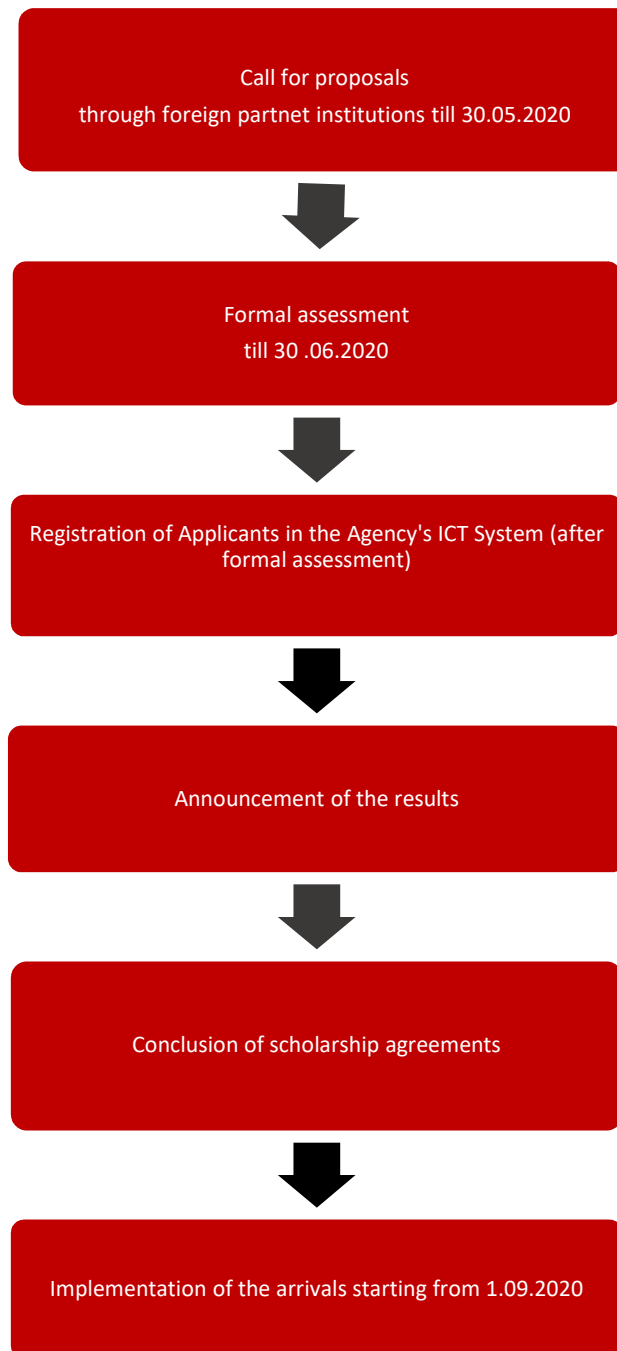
Call for proposals
through foreign partnet institutions till 30.05.2020

Formal assessment
till 30 .06.2020

Registration of Applicants in the Agency's ICT System (after formal assessment)

Announcement of the results

Conclusion of scholarship agreements

Implementation of the arrivals starting from 1.09.2020